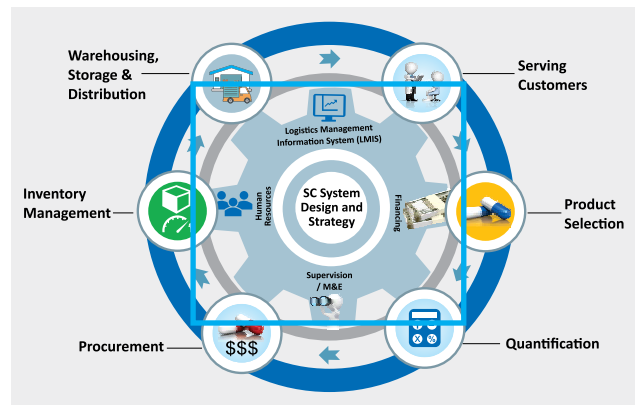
Warehousing, Storage & Distribution

Serving Customers

Logistics Management Information System (LMIS)

Human Resources

SC System Design and Strategy

Financing

Inventory Management

Product Selection

Supervision / M&E

$$$

Procurement

Quantification